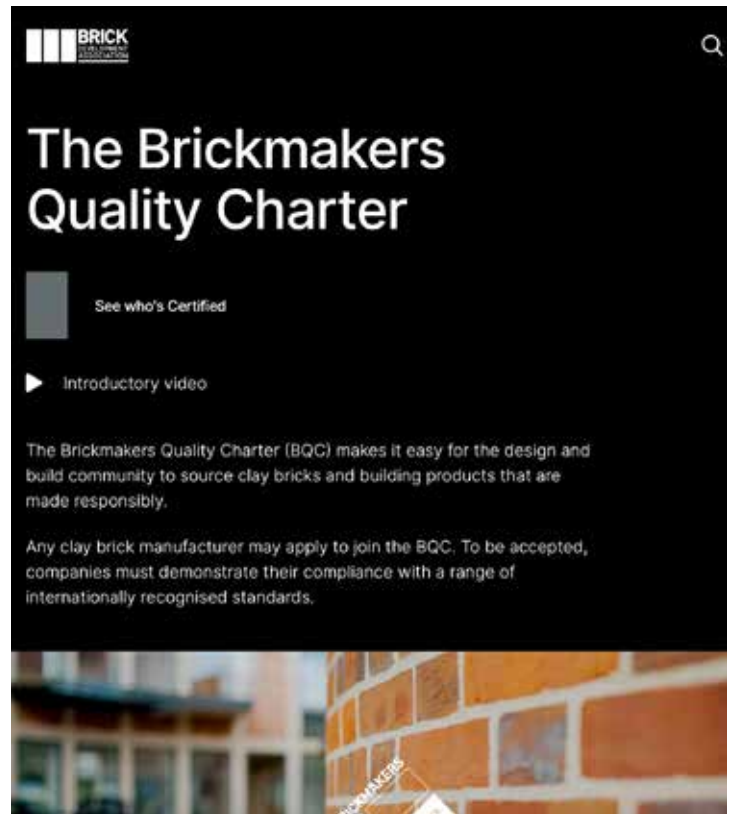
BRICK DEVELOPMENT ASSOCIATION

The Brickmakers Quality Charter

See who's Certified

Introductory video

The Brickmakers Quality Charter (BQC) makes it easy for the design and build community to source clay bricks and building products that are made responsibly.

Any clay brick manufacturer may apply to join the BQC. To be accepted, companies must demonstrate their compliance with a range of internationally recognised standards.

BRICKMAKERS